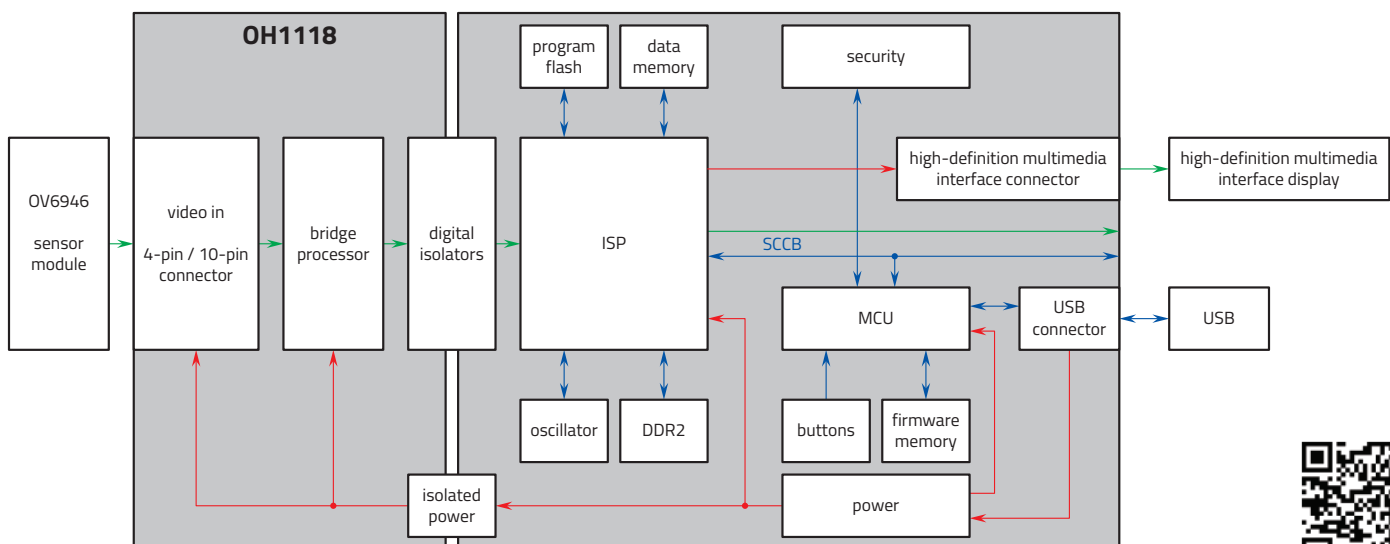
OH1118

OV6946

sensor module

video in

4-pin / 10-pin connector

bridge processor

digital isolators

program flash

data memory

security

ISP

high-definition multimedia interface connector

high-definition multimedia interface display

SCCB

MCU

USB connector

USB

oscillator

DDR2

buttons

firmware memory

isolated power

power